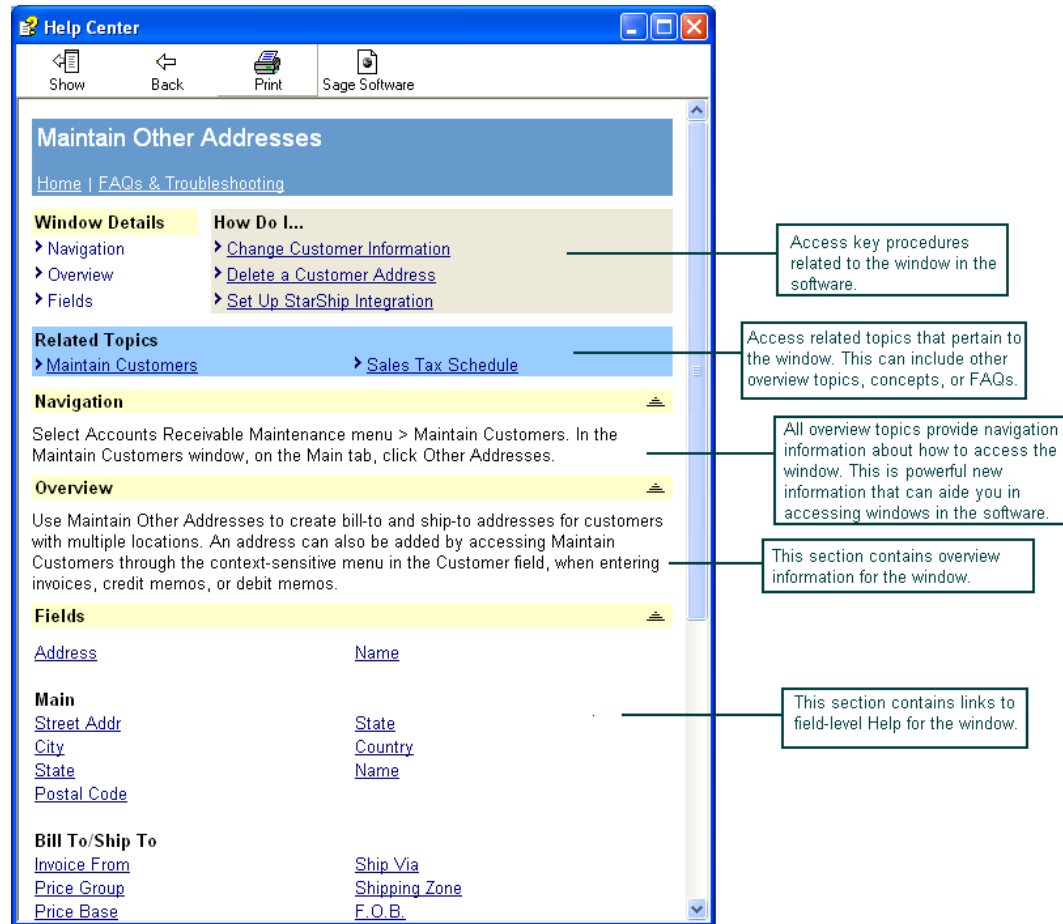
Help Center

Show Back Print Sage Software

Maintain Other Addresses

Home | FAQs & Troubleshooting

Window Details
Navigation
Overview
Fields

How Do I...
Change Customer Information
Delete a Customer Address
Set Up StarShip Integration

Access key procedures related to the window in the software.

Related Topics
Maintain Customers
Sales Tax Schedule

Access related topics that pertain to the window. This can include other overview topics, concepts, or FAQs.

Navigation

Select Accounts Receivable Maintenance menu > Maintain Customers. In the Maintain Customers window, on the Main tab, click Other Addresses.

All overview topics provide navigation information about how to access the window. This is powerful new information that can aide you in accessing windows in the software.

Overview

Use Maintain Other Addresses to create bill-to and ship-to addresses for customers with multiple locations. An address can also be added by accessing Maintain Customers through the context-sensitive menu in the Customer field, when entering invoices, credit memos, or debit memos.

This section contains overview information for the window.

Fields

Address
Name

Main
Street Addr
City
State
Postal Code
State
Country
Name

This section contains links to field-level Help for the window.

Bill To/Ship To
Invoice From
Price Group
Price Base
Ship Via
Shipping Zone
F.O.B.